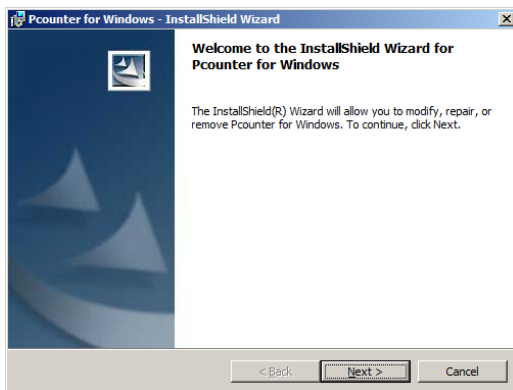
Pcounter for Windows - InstallShield Wizard

Welcome to the InstallShield Wizard for Pcounter for Windows

The InstallShield(R) Wizard will allow you to modify, repair, or remove Pcounter for Windows. To continue, click Next.

< Back
Next >
Cancel